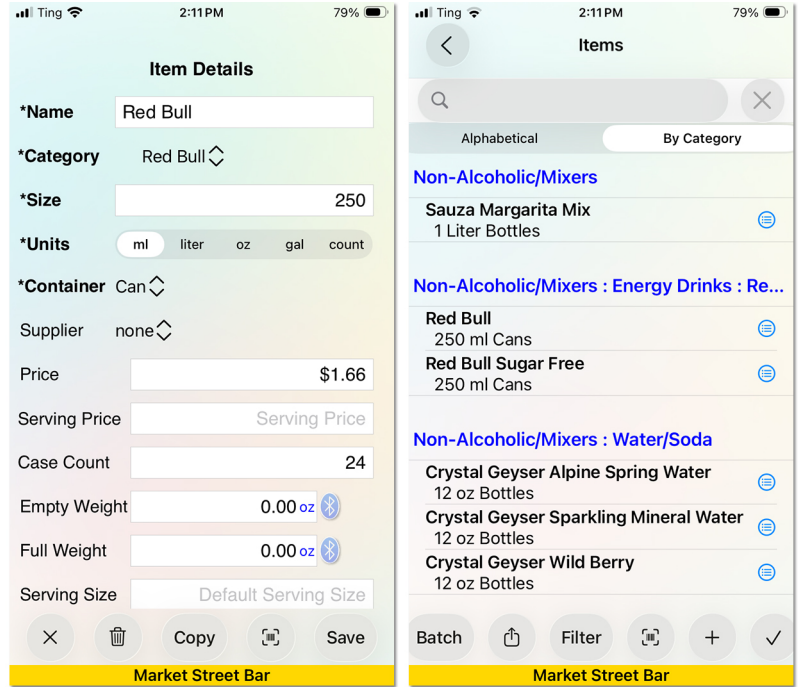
Ting 2:11 PM 79%

Item Details

*Name Red Bull

*Category Red Bull

*Size 250

*Units ml liter oz gal count

*Container Can

Supplier none

Price $1.66

Serving Price Serving Price

Case Count 24

Empty Weight 0.00 oz

Full Weight 0.00 oz

Serving Size Default Serving Size

Copy Save

Market Street Bar

Ting 2:11 PM 79%

Items

Alphabetical By Category

Non-Alcoholic/Mixers

Sauza Margarita Mix
1 Liter Bottles

Non-Alcoholic/Mixers : Energy Drinks : Re...

Red Bull
250 ml Cans

Red Bull Sugar Free
250 ml Cans

Non-Alcoholic/Mixers : Water/Soda

Crystal Geyser Alpine Spring Water
12 oz Bottles

Crystal Geyser Sparkling Mineral Water
12 oz Bottles

Crystal Geyser Wild Berry
12 oz Bottles

Batch Filter +

Market Street Bar